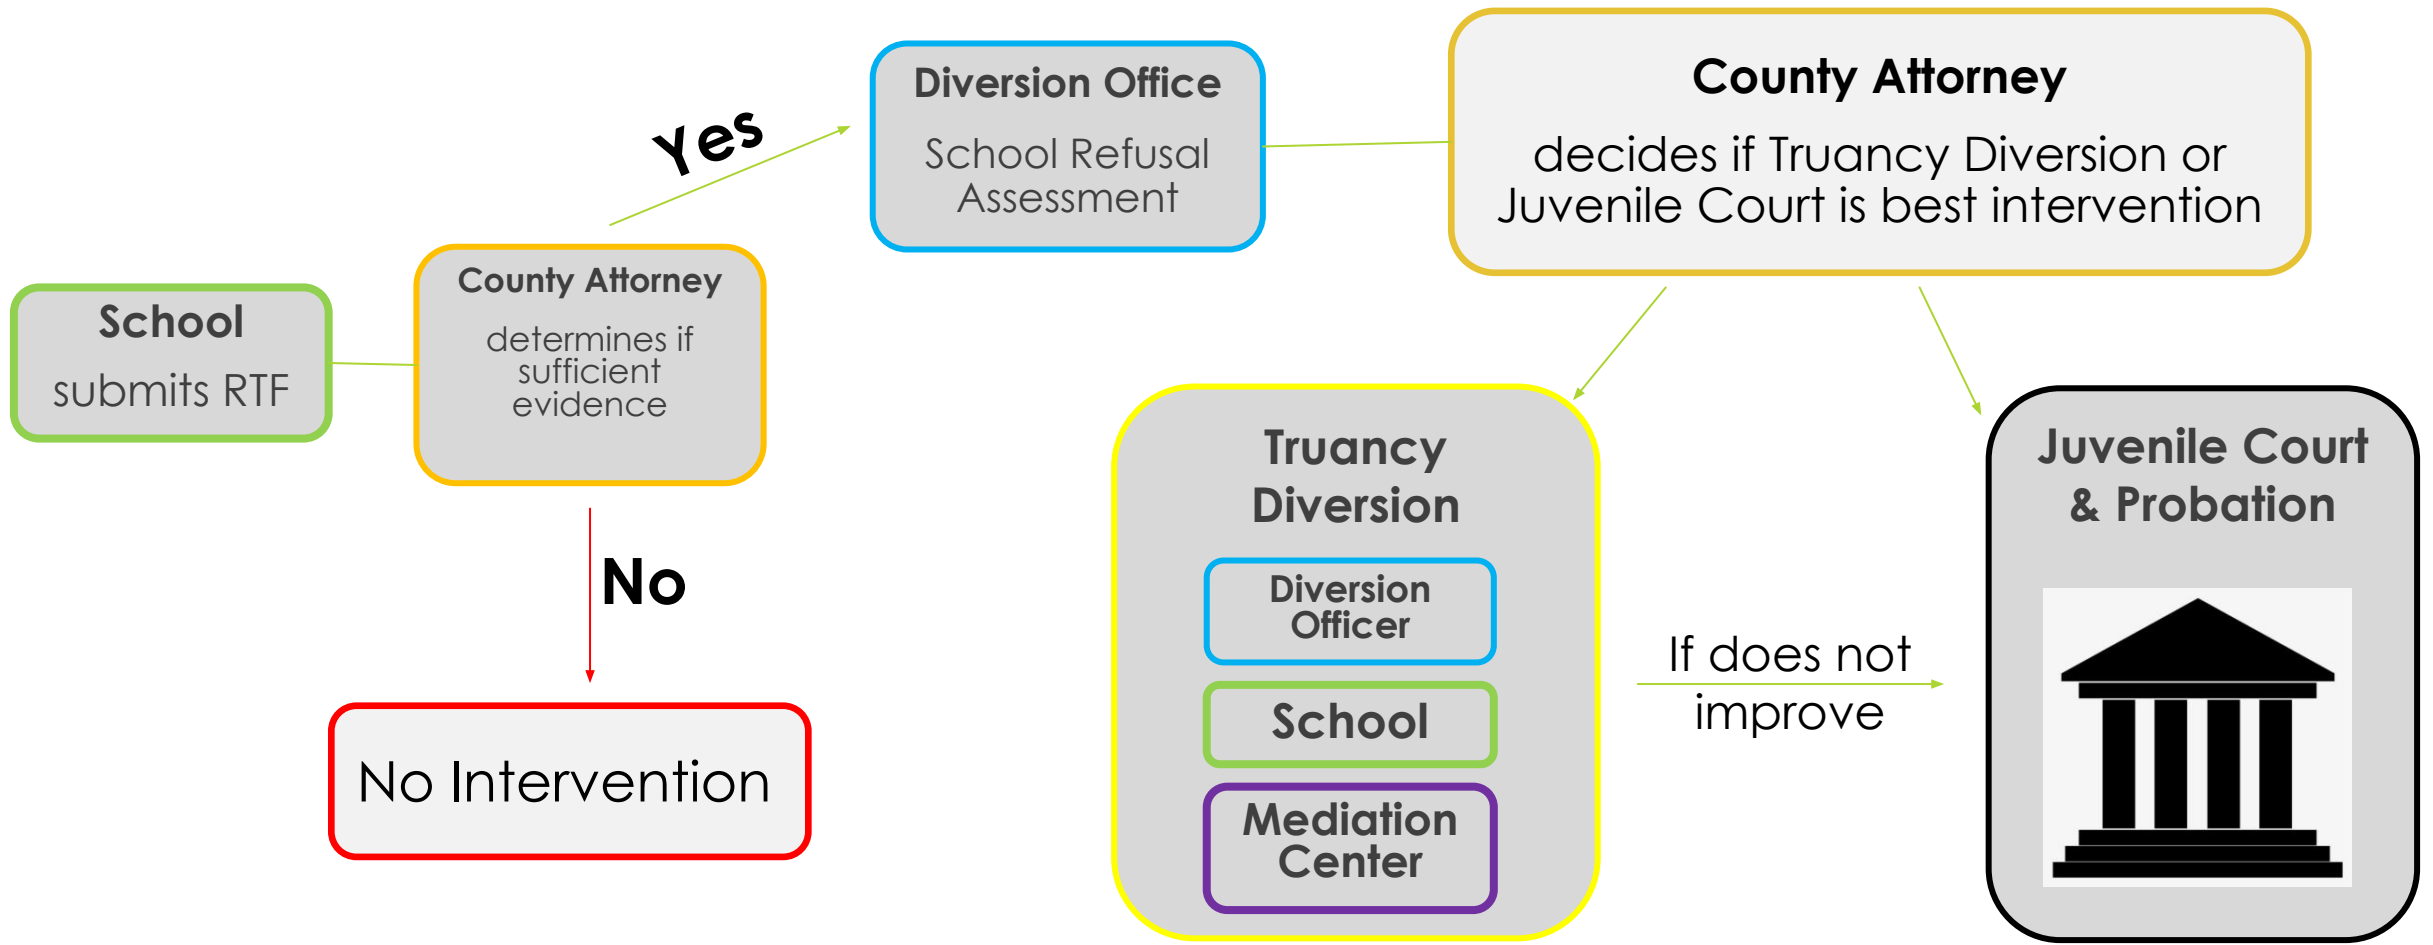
School
submits RTF

County Attorney
determines if sufficient evidence

Yes

Diversion Office
School Refusal Assessment

County Attorney
decides if Truancy Diversion or Juvenile Court is best intervention

No

No Intervention

Truancy Diversion

Diversion Officer

School

Mediation Center

If does not improve

Juvenile Court & Probation